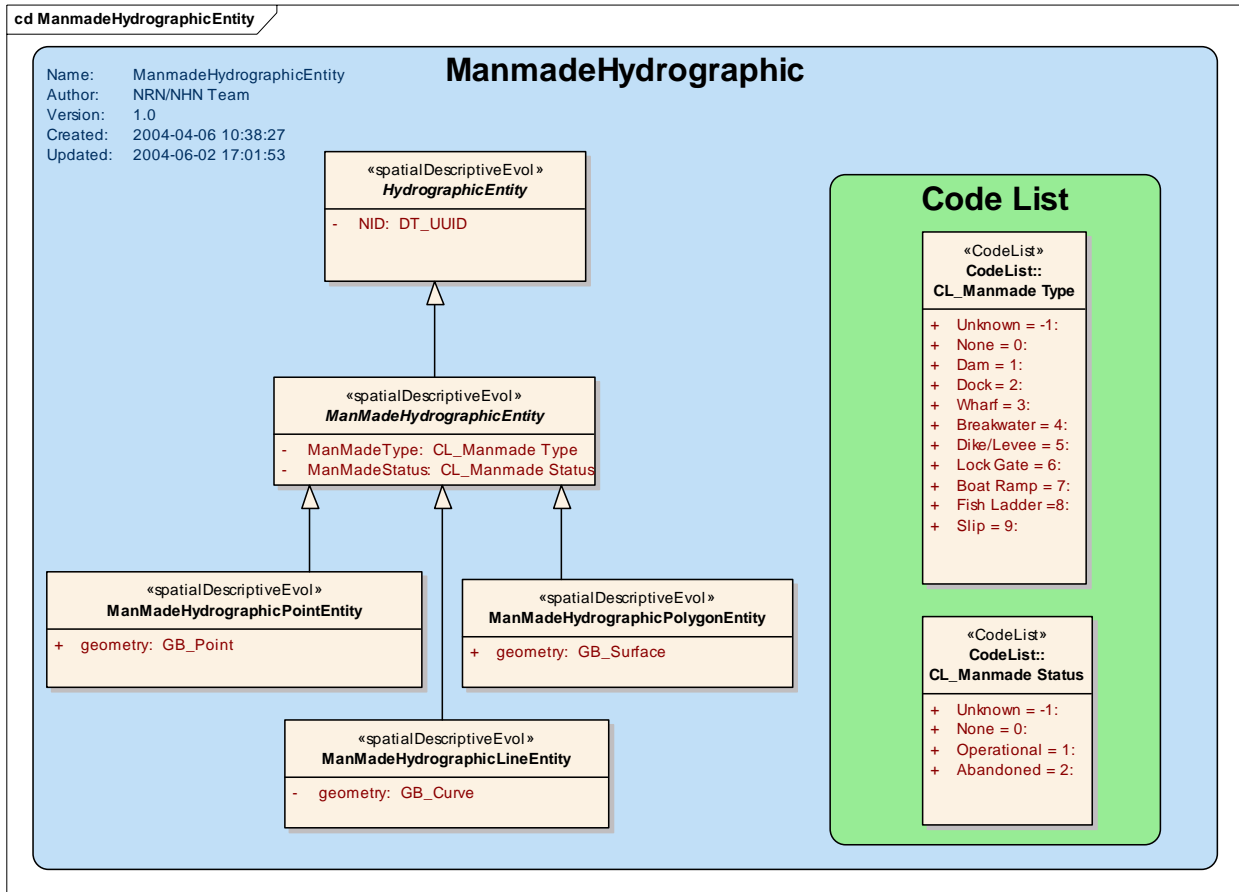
cd ManmadeHydrographicEntity

ManmadeHydrographic

Name: ManmadeHydrographicEntity
Author: NRN/NHN Team
Version: 1.0
Created: 2004-04-06 10:38:27
Updated: 2004-06-02 17:01:53

«spatialDescriptiveEvol»
HydrographicEntity

- NID: DT_UUID

«spatialDescriptiveEvol»
ManMadeHydrographicEntity

- ManMadeType: CL_Manmade Type
- ManMadeStatus: CL_Manmade Status

«spatialDescriptiveEvol»
ManMadeHydrographicPointEntity

+ geometry: GB_Point

«spatialDescriptiveEvol»
ManMadeHydrographicPolygonEntity

+ geometry: GB_Surface

«spatialDescriptiveEvol»
ManMadeHydrographicLineEntity

- geometry: GB_Curve

Code List

«CodeList»
CodeList::
CL_Manmade Type

+ Unknown = -1:
+ None = 0:
+ Dam = 1:
+ Dock = 2:
+ Wharf = 3:
+ Breakwater = 4:
+ Dike/Levee = 5:
+ Lock Gate = 6:
+ Boat Ramp = 7:
+ Fish Ladder =8:
+ Slip = 9:

«CodeList»
CodeList::
CL_Manmade Status

+ Unknown = -1:
+ None = 0:
+ Operational = 1:
+ Abandoned = 2: